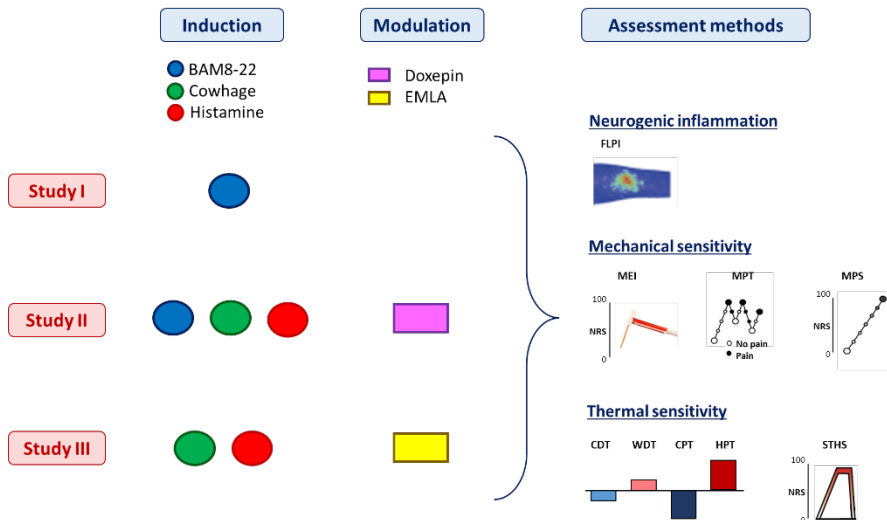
Induction

BAM8-22
Cowhage
Histamine

Modulation

Doxepin
EMLA

Assessment methods

Study I

Study II

Study III

Neurogenic inflammation

FLPI

Mechanical sensitivity

MEI

100
NRS
0

MPT

No pain
Pain

MPS

100
NRS
0

Thermal sensitivity

CDT WDT CPT HPT

STHS

100
NRS
0